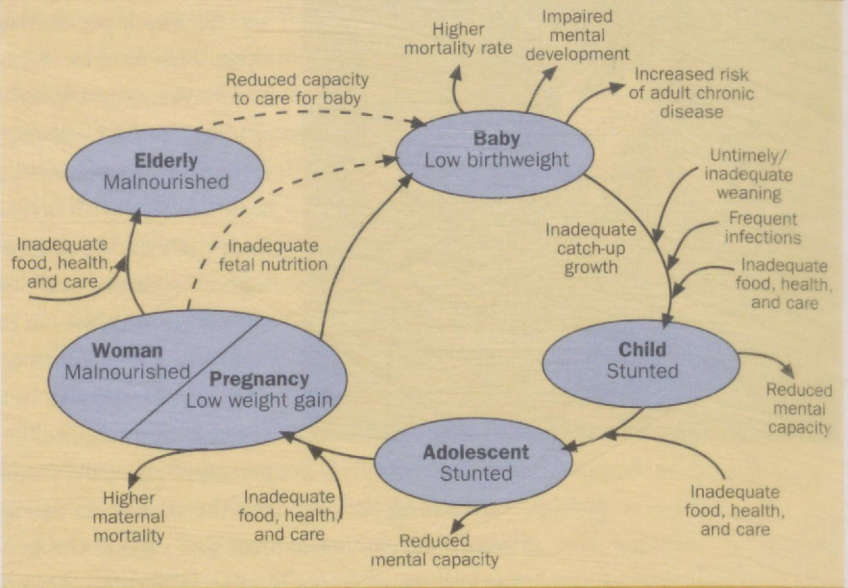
Higher mortality rate

Impaired mental development

Increased risk of adult chronic disease

Reduced capacity to care for baby

Baby
Low birthweight

Elderly
Malnourished

Untimely/ inadequate weaning

Frequent infections

Inadequate catch-up growth

Inadequate food, health, and care

Inadequate fetal nutrition

Inadequate food, health, and care

Woman
Malnourished

Pregnancy
Low weight gain

Child
Stunted

Reduced mental capacity

Adolescent
Stunted

Higher maternal mortality

Inadequate food, health and care

Reduced mental capacity

Inadequate food, health, and care